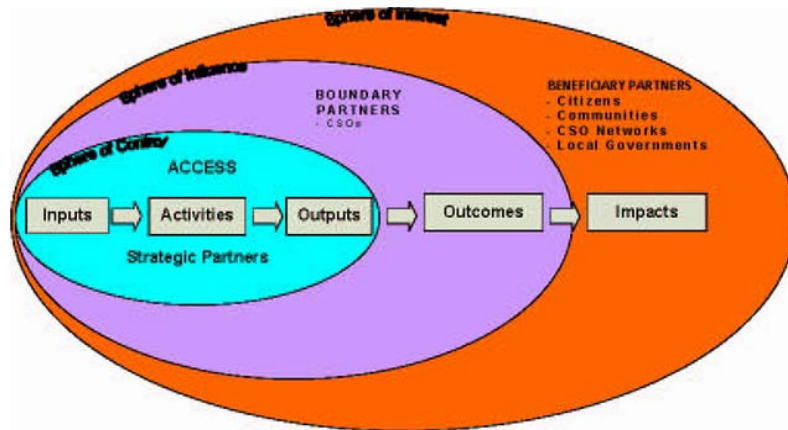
Sphere of Interest

Sphere of Influence

BOUNDARY PARTNERS
- CSOs

BENEFICIARY PARTNERS
- Citizens
- Communities
- CSO Networks
- Local Governments

Sphere of Control

ACCESS

Inputs

Activities

Outputs

Outcomes

Impacts

Strategic Partners